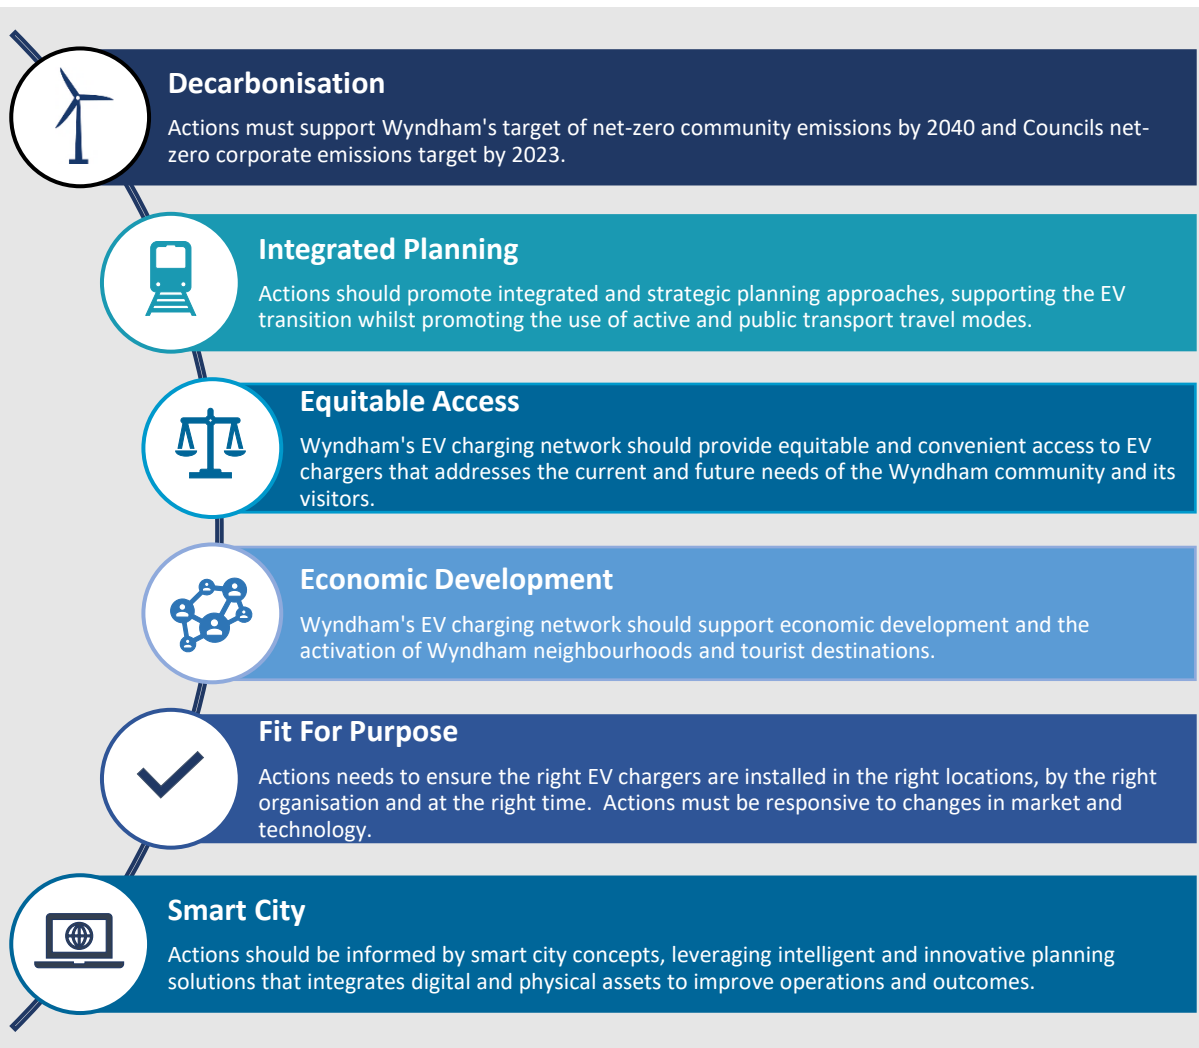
Decarbonisation

Actions must support Wyndham's target of net-zero community emissions by 2040 and Councils net-zero corporate emissions target by 2023.

Integrated Planning

Actions should promote integrated and strategic planning approaches, supporting the EV transition whilst promoting the use of active and public transport travel modes.

Equitable Access

Wyndham's EV charging network should provide equitable and convenient access to EV chargers that addresses the current and future needs of the Wyndham community and its visitors.

Economic Development

Wyndham's EV charging network should support economic development and the activation of Wyndham neighbourhoods and tourist destinations.

Fit For Purpose

Actions needs to ensure the right EV chargers are installed in the right locations, by the right organisation and at the right time. Actions must be responsive to changes in market and technology.

Smart City

Actions should be informed by smart city concepts, leveraging intelligent and innovative planning solutions that integrates digital and physical assets to improve operations and outcomes.